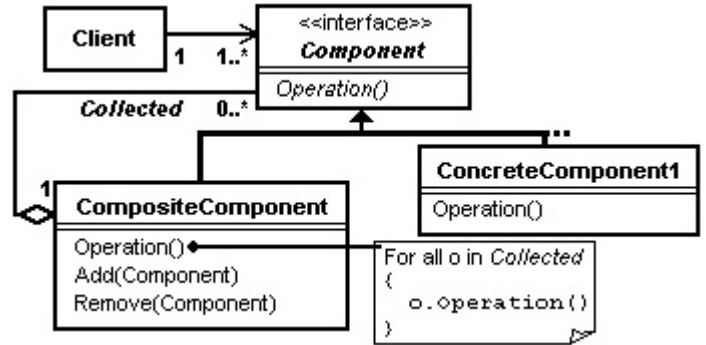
Client

1

1..*

<<interface>>
Component

Operation()

Collected

0..*

..

1

ConcreteComponent1

Operation()

CompositeComponent

Operation()
Add(Component)
Remove(Component)

For all o in Collected
{
o.Operation()
}